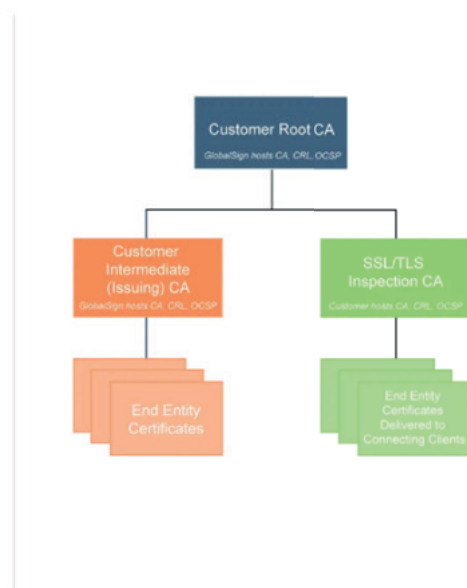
Customer Root CA
GlobalSign hosts CA, CRL, OCSP

Customer Intermediate (Issuing) CA
GlobalSign hosts CA, CRL, OCSP

SSL/TLS Inspection CA
Customer hosts CA, CRL, OCSP

End Entity Certificates

End Entity Certificates Delivered to Connecting Clients